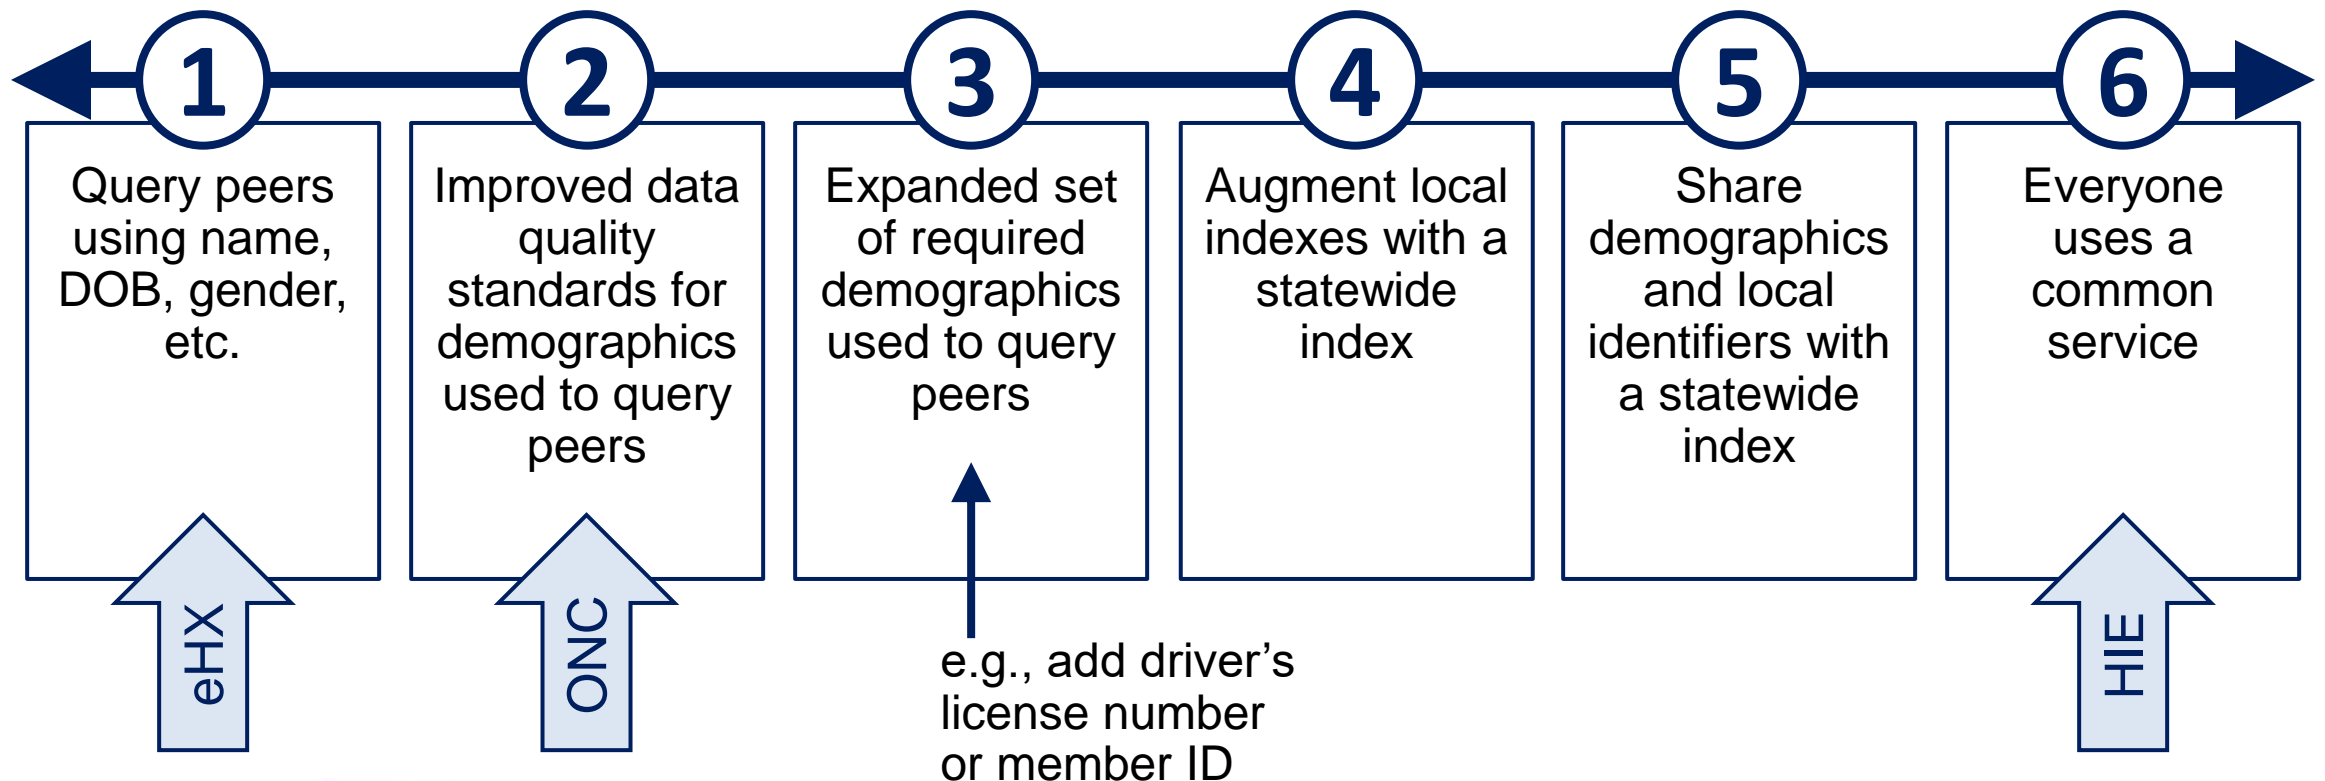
1

Query peers using name, DOB, gender, etc.

eHX

2

Improved data quality standards for demographics used to query peers

ONC

3

Expanded set of required demographics used to query peers

e.g., add driver's license number or member ID

4

Augment local indexes with a statewide index

5

Share demographics and local identifiers with a statewide index

6

Everyone uses a common service

HIE